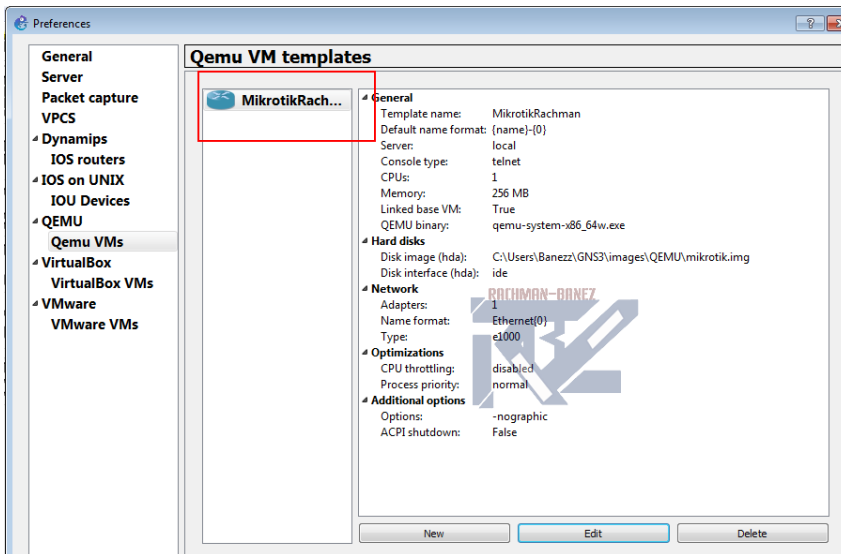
Preferences

General
Server
Packet capture
VPCS
Dynamips
IOS routers
IOS on UNIX
IOU Devices
QEMU
Qemu VMs
VirtualBox
VirtualBox VMs
VMware
VMware VMs

Qemu VM templates

MikrotikRach...

General
Template name: MikrotikRachman
Default name format: {name}-{0}
Server: local
Console type: telnet
CPUs: 1
Memory: 256 MB
Linked base VM: True
QEMU binary: qemu-system-x86_64w.exe
Hard disks
Disk image (hda): C:\Users\Banezz\GNS3\images\QEMU\mikrotik.img
Disk interface (hda): ide
Network
Adapters: 1
Name format: Ethernet{0}
Type: e1000
Optimizations
CPU throttling: disabled
Process priority: normal
Additional options
Options: -nographic
ACPI shutdown: False

RACHMAN-BANEZ

New
Edit
Delete